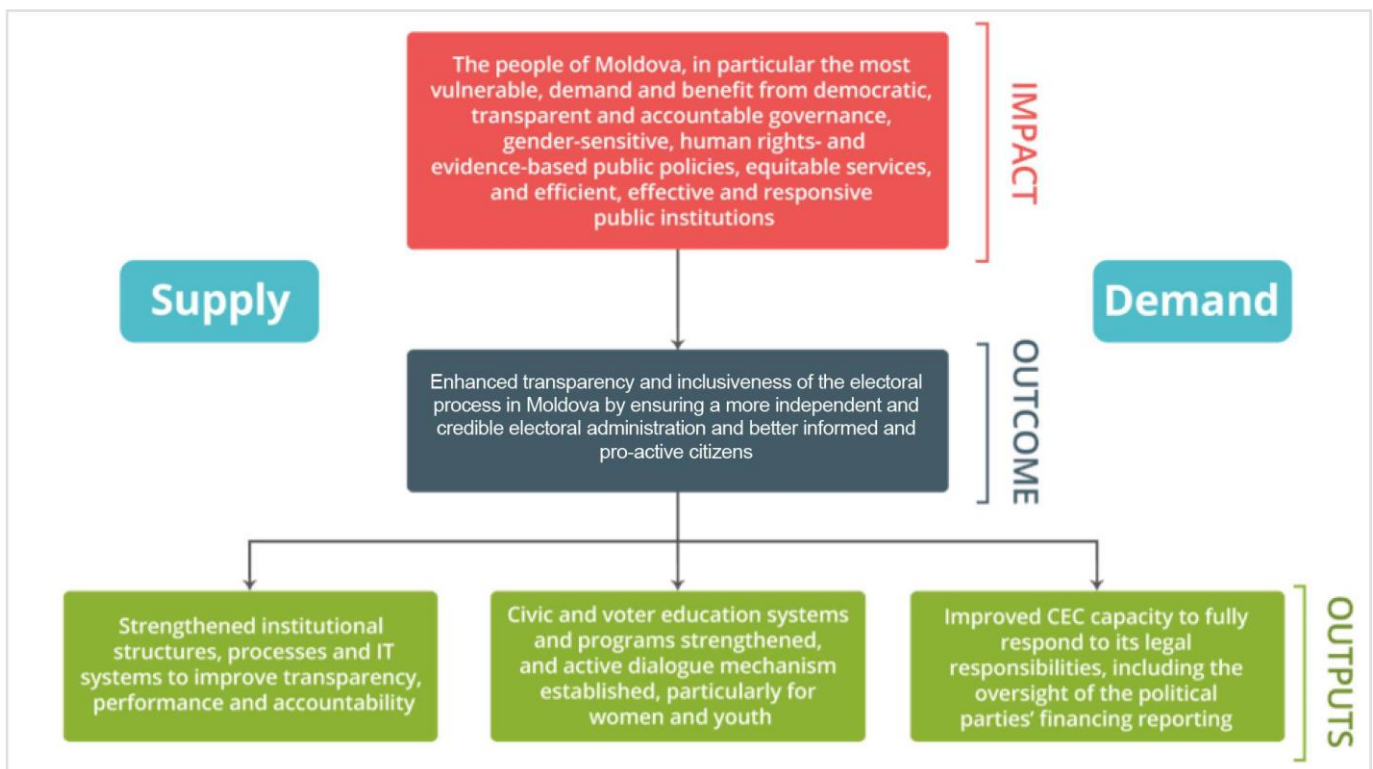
The people of Moldova, in particular the most vulnerable, demand and benefit from democratic, transparent and accountable governance, gender-sensitive, human rights- and evidence-based public policies, equitable services, and efficient, effective and responsive public institutions

IMPACT

Supply

Demand

Enhanced transparency and inclusiveness of the electoral process in Moldova by ensuring a more independent and credible electoral administration and better informed and pro-active citizens

OUTCOME

Strengthened institutional structures, processes and IT systems to improve transparency, performance and accountability

Civic and voter education systems and programs strengthened, and active dialogue mechanism established, particularly for women and youth

Improved CEC capacity to fully respond to its legal responsibilities, including the oversight of the political parties' financing reporting

OUTPUTS